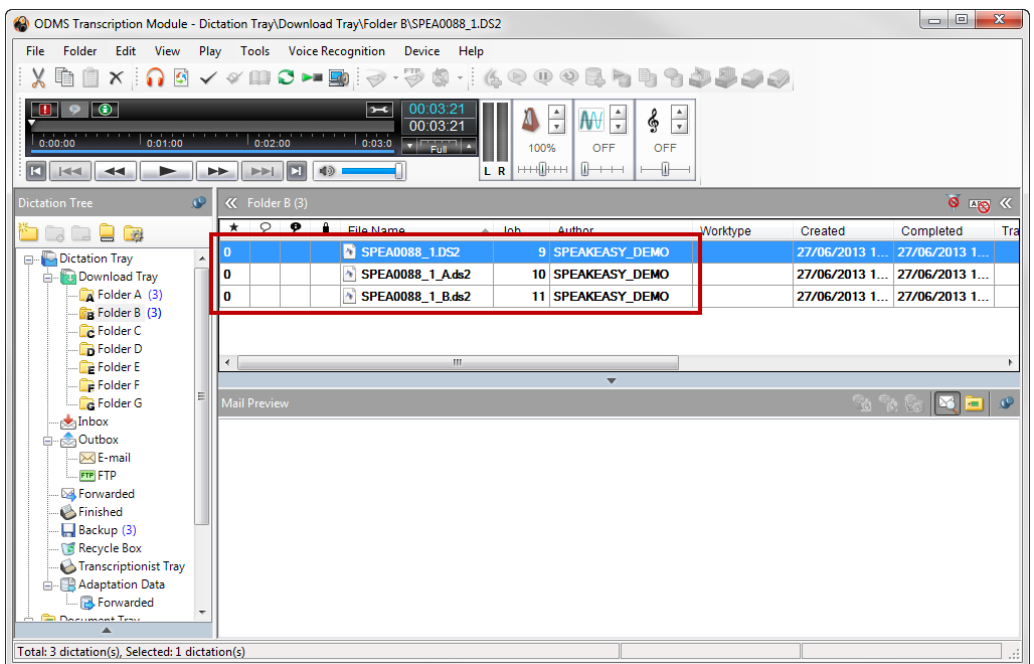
ODMS Transcription Module - Dictation Tray\Download Tray\Folder B\SPEA0088_1.DS2

File Folder Edit View Play Tools Voice Recognition Device Help

00:03:21
00:03:21
0:00:00 0:01:00 0:02:00 0:03:0
Full
100% OFF OFF
L R

Dictation Tree

Dictation Tray
Download Tray
Folder A (3)
Folder B (3)
Folder C
Folder D
Folder E
Folder F
Folder G
Inbox
Outbox
E-mail
FTP
Forwarded
Finished
Backup (3)
Recycle Box
Transcriptionist Tray
Adaptation Data
Forwarded
Document Tray

Folder B (3)

| ★ | | | | File Name | Job | Author | Worktype | Created | Completed | Tra |
|---|---|---|---|---|---|---|---|---|---|---|
| 0 | | | | SPEA0088_1.DS2 | 9 | SPEAKEASY_DEMO | | 27/06/2013 1... | 27/06/2013 1... | |
| 0 | | | | SPEA0088_1_A.ds2 | 10 | SPEAKEASY_DEMO | | 27/06/2013 1... | 27/06/2013 1... | |
| 0 | | | | SPEA0088_1_B.ds2 | 11 | SPEAKEASY_DEMO | | 27/06/2013 1... | 27/06/2013 1... | |

Mail Preview

Total: 3 dictation(s), Selected: 1 dictation(s)